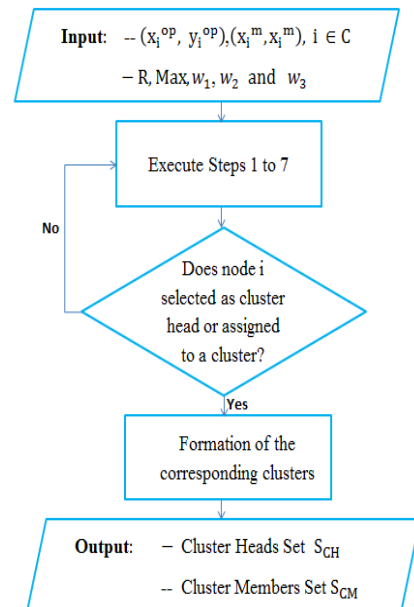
**Input**: -- $(x_i^{op}, y_i^{op}), (x_i^{m}, x_i^{m}), i \in C$

– R, Max, $w_1$, $w_2$ and $w_3$

Execute Steps 1 to 7

No

Does node i selected as cluster head or assigned to a cluster?

Yes

Formation of the corresponding clusters

**Output**: – Cluster Heads Set $S_{CH}$

-- Cluster Members Set $S_{CM}$